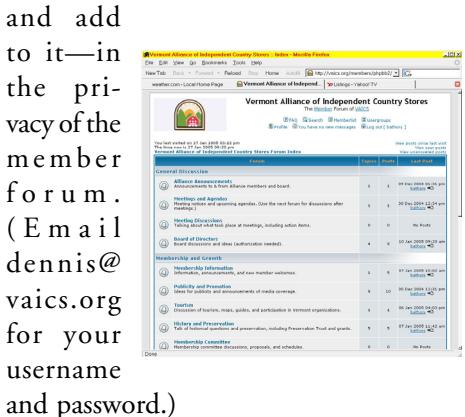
and add to it—in the privacy of the member forum. (Email dennis@vaics.org for your username and password.)

Vermont Alliance of Independent Country Stores - Index - Mozilla Firefox

File Edit View Go Bookmarks Tools Help

New Tab Back Forward Reload Stop Home http://vaics.org/phpbb2/

weather.com - Local Home Page | Vermont Alliance of Independ... | Listings - Yahoo! TV

Vermont Alliance of Independent Country Stores

The Member Forum of VAICS

FAQ Search Memberlist Usergroups

Profile You have no new messages Log out [ bathorn ]

You last visited on 07 Jan 2008 03:43 pm

The time now is 07 Jan 2008 06:20 pm

Vermont Alliance of Independent Country Stores Forum Index

View posts since last visit

View your posts

View unanswered posts

| Forum | Topics | Posts | Last Post |
|---|---|---|---|
| General Discussion | | | |
| Alliance Announcements Announcements to & from Alliance members and board. | 1 | 1 | 09 Dec 2008 01:26 pm bathorn |
| Meetings and Agendas Meeting notices and upcoming agendas. (Use the next forum for discussions after meetings.) | 1 | 1 | 30 Dec 2006 12:34 pm bathorn |
| Meeting Discussions Talking about what took place at meetings, including action items. | 0 | 0 | No Posts |
| Board of Directors Board discussions and ideas (authorization needed). | 4 | 6 | 10 Jan 2008 09:29 am bathorn |
| Membership and Growth | | | |
| Membership Information Information, announcements, and new member welcomes. | 1 | 1 | 07 Jan 2008 10:02 am bathorn |
| Publicity and Promotion Ideas for publicity and announcements of media coverage. | 9 | 10 | 30 Dec 2006 12:26 pm bathorn |
| Tourism Discussion of tourism, maps, guides, and participation in Vermont organizations. | 4 | 4 | 06 Jan 2008 04:09 pm bathorn |
| History and Preservation Talk of historical questions and preservation, including Preservation Trust and grants. | 5 | 5 | 07 Jan 2008 11:42 am bathorn |
| Membership Committee Membership committee discussions, proposals, and schedules. | 0 | 0 | No Posts |

Done